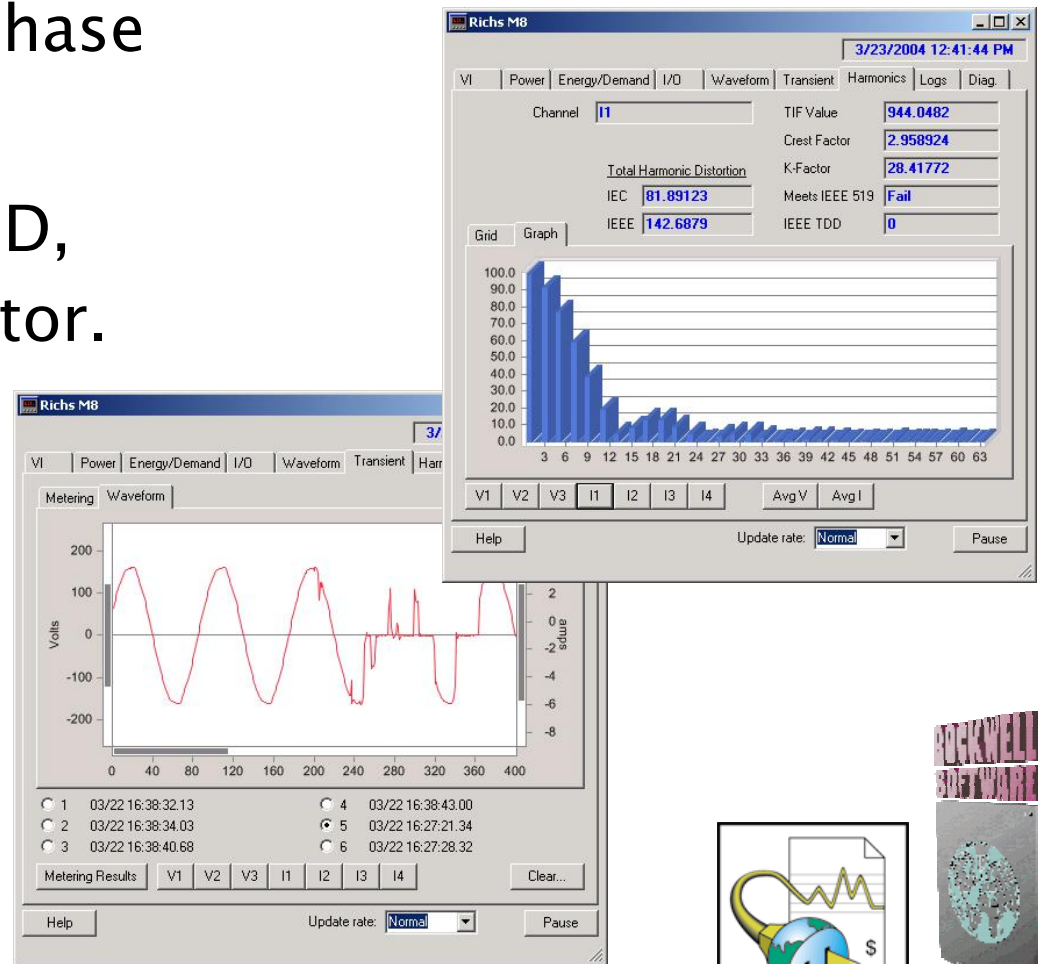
hase

D,
tor.

Richs M8
3/23/2004 12:41:44 PM
VI | Power | Energy/Demand | I/O | Waveform | Transient | Harmonics | Logs | Diag.
Channel I1
TIF Value 944.0482
Crest Factor 2.958924
K-Factor 28.41772
Total Harmonic Distortion
IEC 81.89123
Meets IEEE 519 Fail
IEEE 142.6879
IEEE TDD 0
Grid | Graph
100.0
90.0
80.0
70.0
60.0
50.0
40.0
30.0
20.0
10.0
0.0
3 6 9 12 15 18 21 24 27 30 33 36 39 42 45 48 51 54 57 60 63
V1 V2 V3 I1 I2 I3 I4 Avg V Avg I
Help
Update rate: Normal
Pause

Richs M8
3/
VI | Power | Energy/Demand | I/O | Waveform | Transient | Har
Metering | Waveform
200
100
0
-100
-200
Volts
2
0
-2
-4
-6
-8
amps
0 40 80 120 160 200 240 280 320 360 400
1 03/22 16:38:32.13
2 03/22 16:38:34.03
3 03/22 16:38:40.68
4 03/22 16:38:43.00
5 03/22 16:27:21.34
6 03/22 16:27:28.32
Metering Results V1 V2 V3 I1 I2 I3 I4 Clear...
Help
Update rate: Normal
Pause

$

ROCKWELL
SOFTWARE